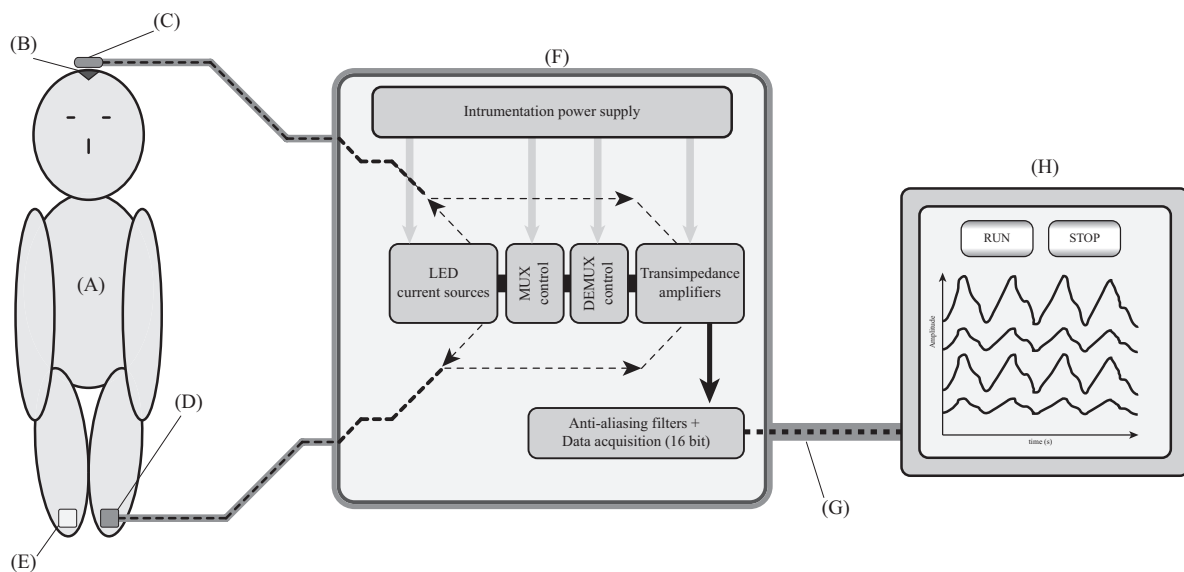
(C)
(B)
(A)
(D)
(E)
(F)
Intrumentation power supply
LED current sources
MUX control
DEMUX control
Transimpedance amplifiers
Anti-aliasing filters + Data acquisition (16 bit)
(G)
(H)
RUN
STOP
Amplitude
time (s)